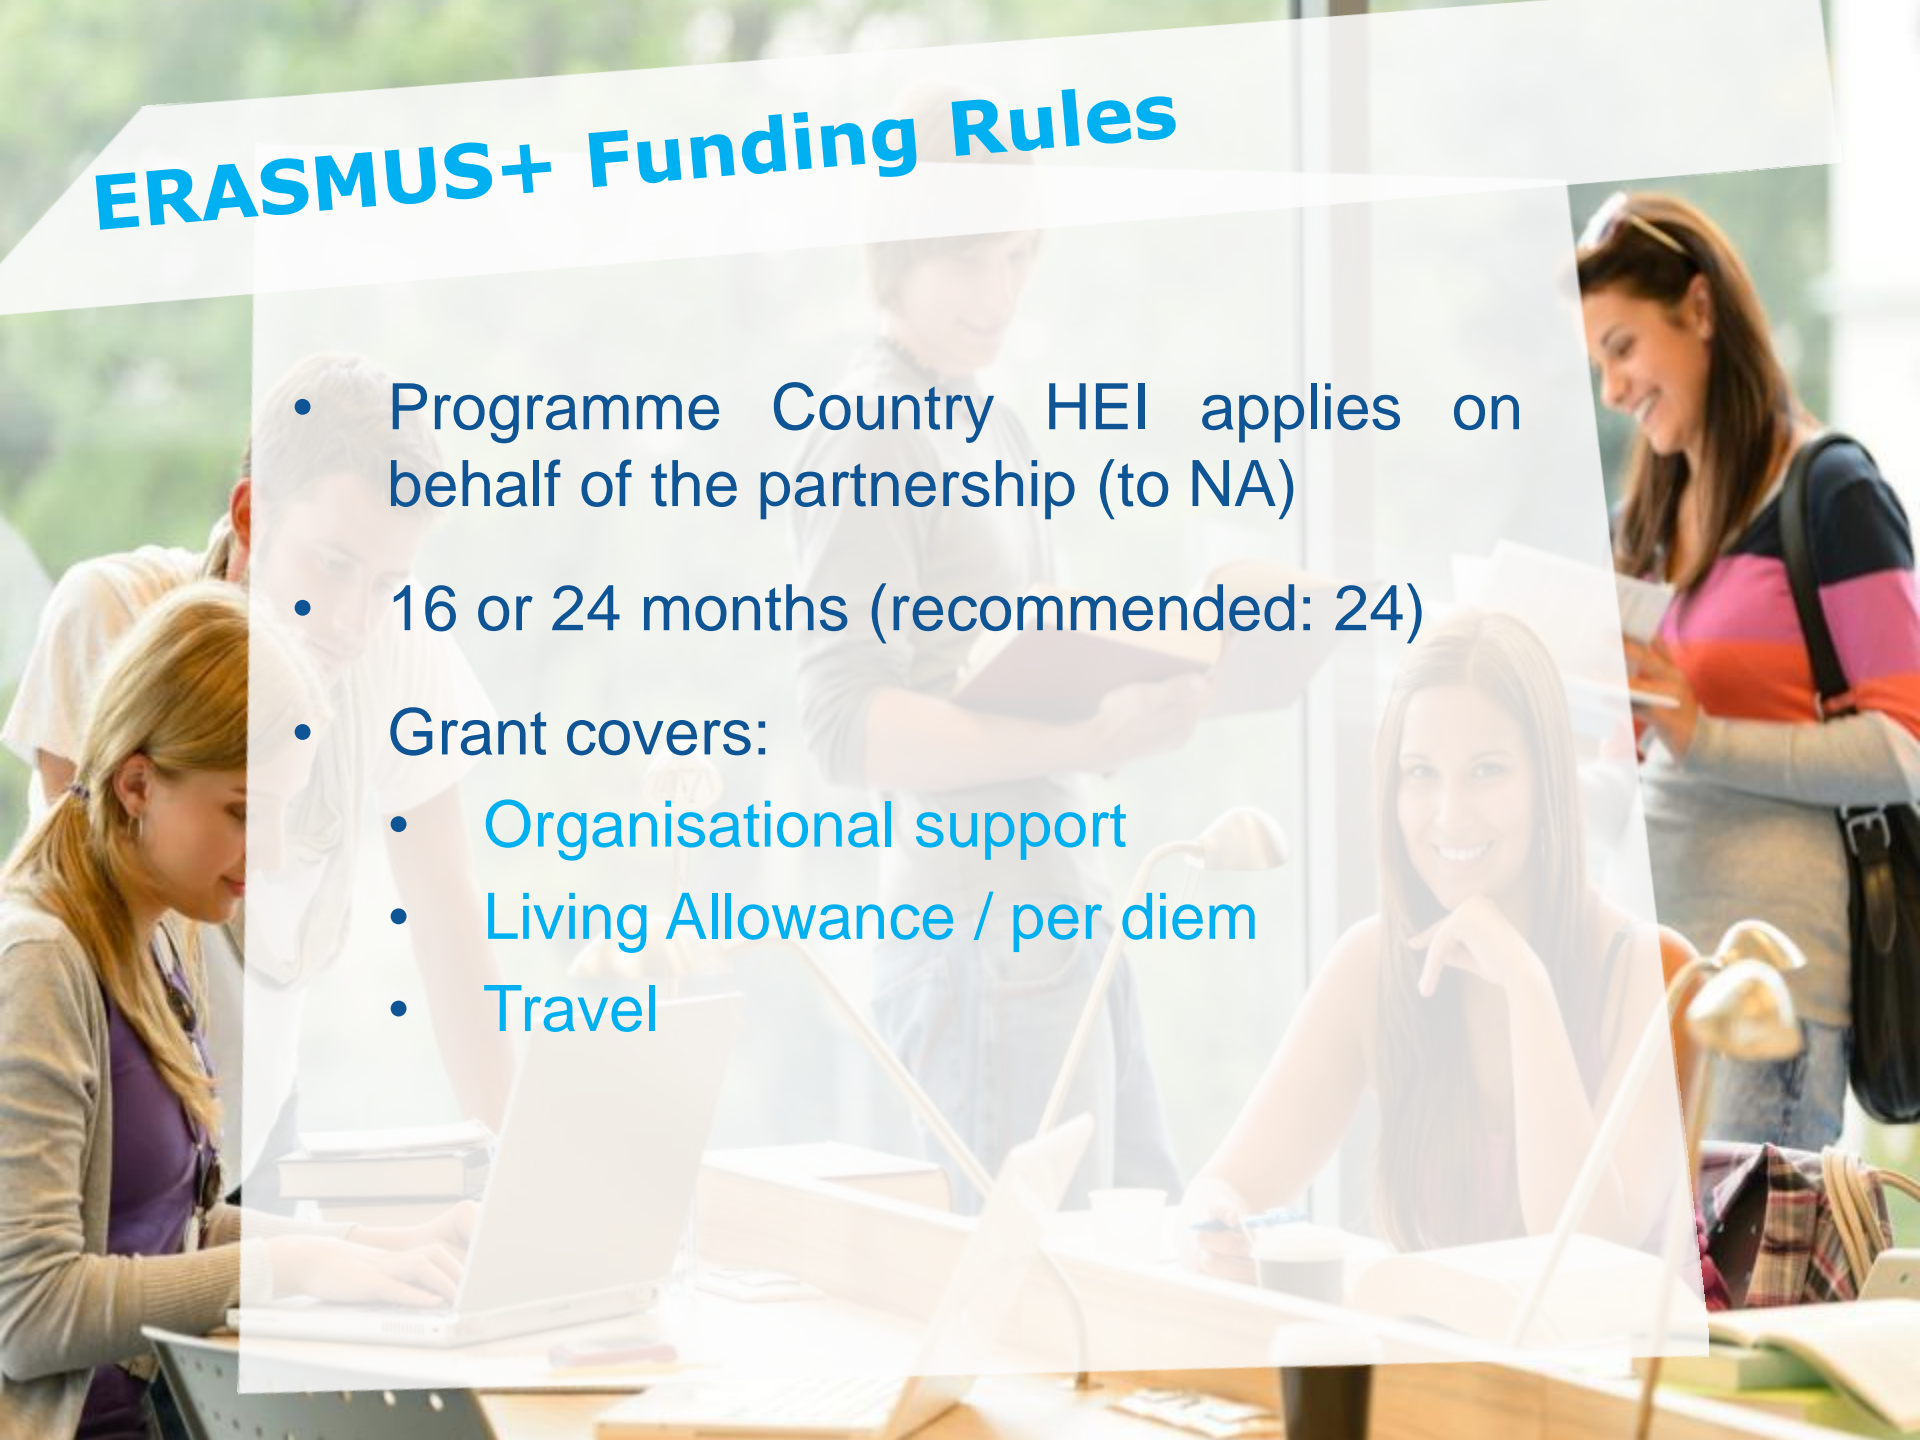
ERASMUS+ Funding Rules

- Programme Country HEI applies on behalf of the partnership (to NA)
- 16 or 24 months (recommended: 24)
- Grant covers:
  - Organisational support
  - Living Allowance / per diem
  - Travel